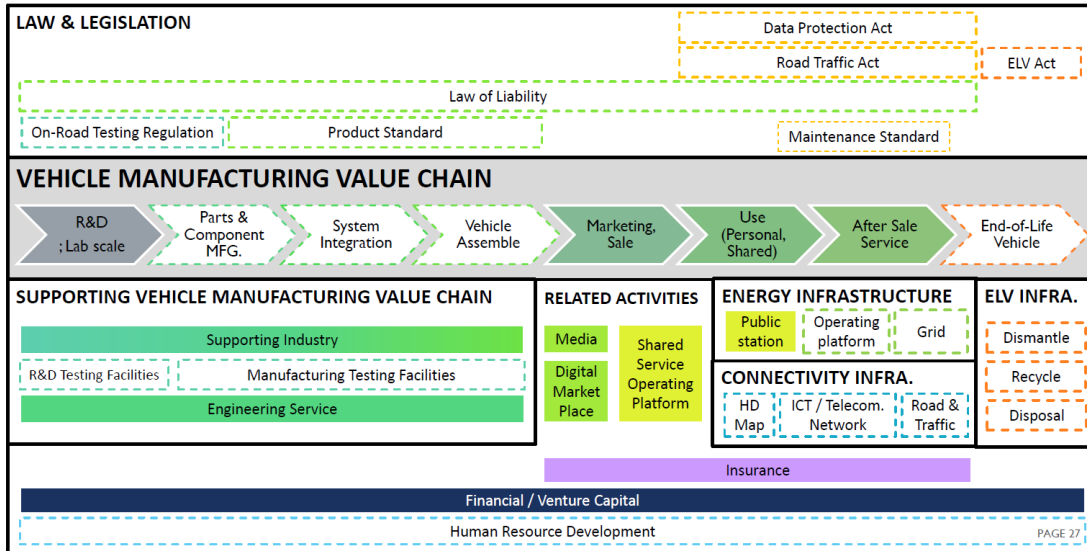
LAW & LEGISLATION

Data Protection Act

Road Traffic Act

ELV Act

Law of Liability

On-Road Testing Regulation

Product Standard

Maintenance Standard

VEHICLE MANUFACTURING VALUE CHAIN

R&D ; Lab scale

Parts & Component MFG.

System Integration

Vehicle Assemble

Marketing, Sale

Use (Personal, Shared)

After Sale Service

End-of-Life Vehicle

SUPPORTING VEHICLE MANUFACTURING VALUE CHAIN

Supporting Industry

R&D Testing Facilities

Manufacturing Testing Facilities

Engineering Service

RELATED ACTIVITIES

Media

Digital Market Place

Shared Service Operating Platform

ENERGY INFRASTRUCTURE

Public station

Operating platform

Grid

CONNECTIVITY INFRA.

HD Map

ICT / Telecom. Network

Road & Traffic

ELV INFRA.

Dismantle

Recycle

Disposal

Insurance

Financial / Venture Capital

Human Resource Development

PAGE 27